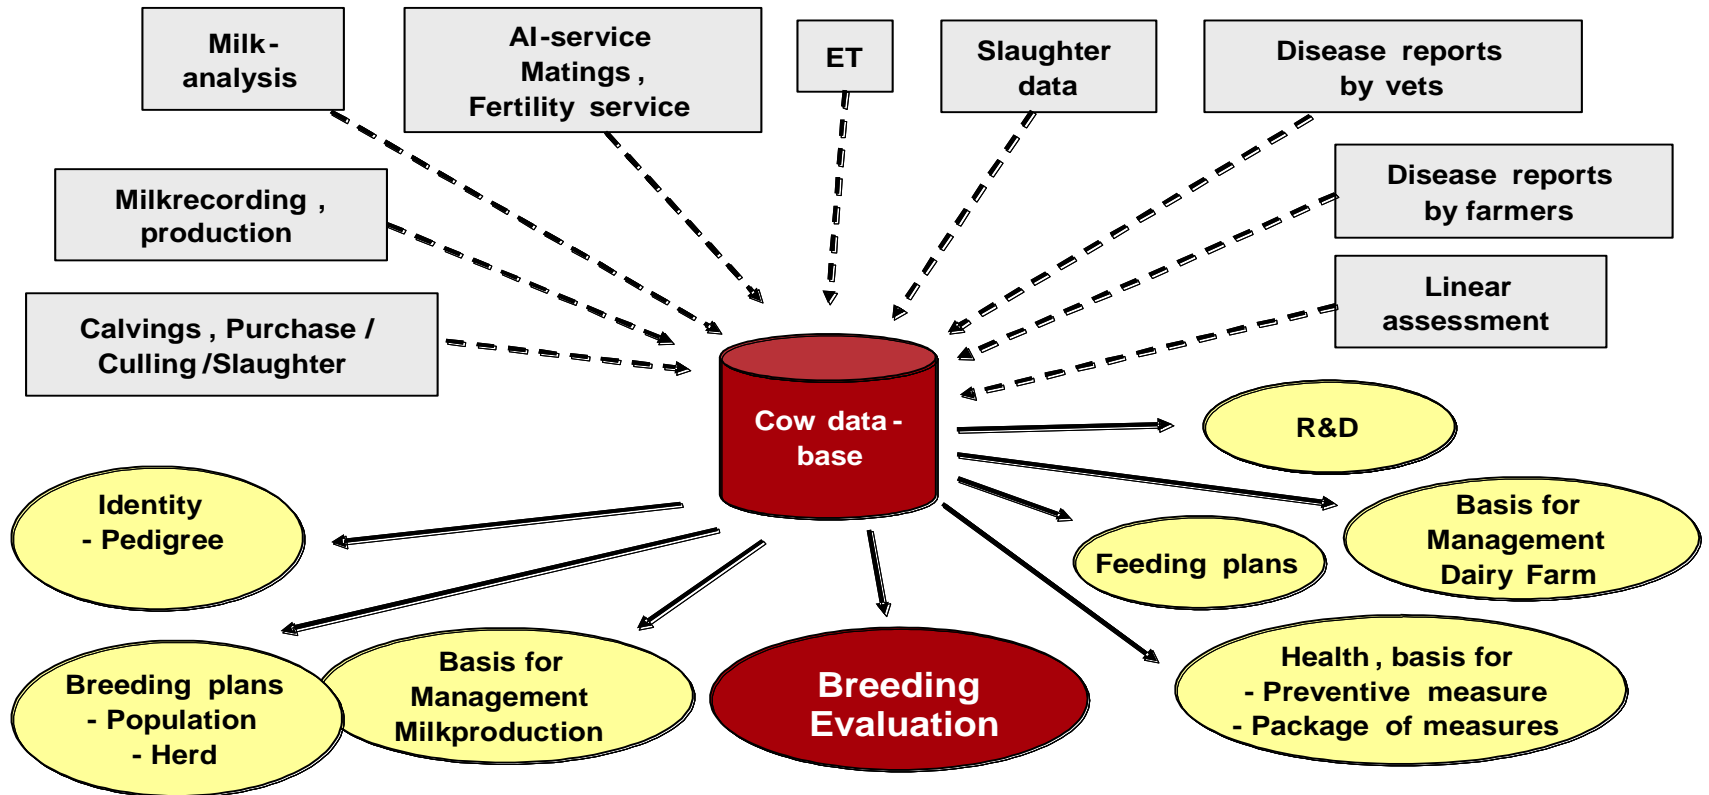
Milk-analysis

AI-service Matings, Fertility service

ET

Slaughter data

Disease reports by vets

Milkrecording, production

Disease reports by farmers

Calvings, Purchase / Culling /Slaughter

Linear assessment

Cow data-base

R&D

Identity - Pedigree

Basis for Management Dairy Farm

Feeding plans

Breeding plans - Population - Herd

Basis for Management Milkproduction

Breeding Evaluation

Health, basis for - Preventive measure - Package of measures